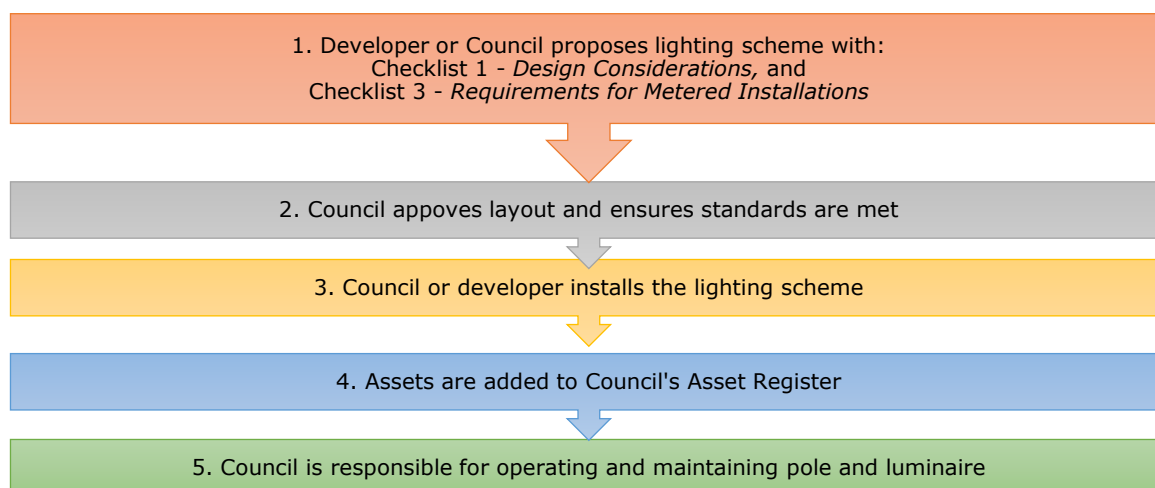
1. Developer or Council proposes lighting scheme with:
Checklist 1 - *Design Considerations,* and
Checklist 3 - *Requirements for Metered Installations*

2. Council appoves layout and ensures standards are met

3. Council or developer installs the lighting scheme

4. Assets are added to Council's Asset Register

5. Council is responsible for operating and maintaining pole and luminaire